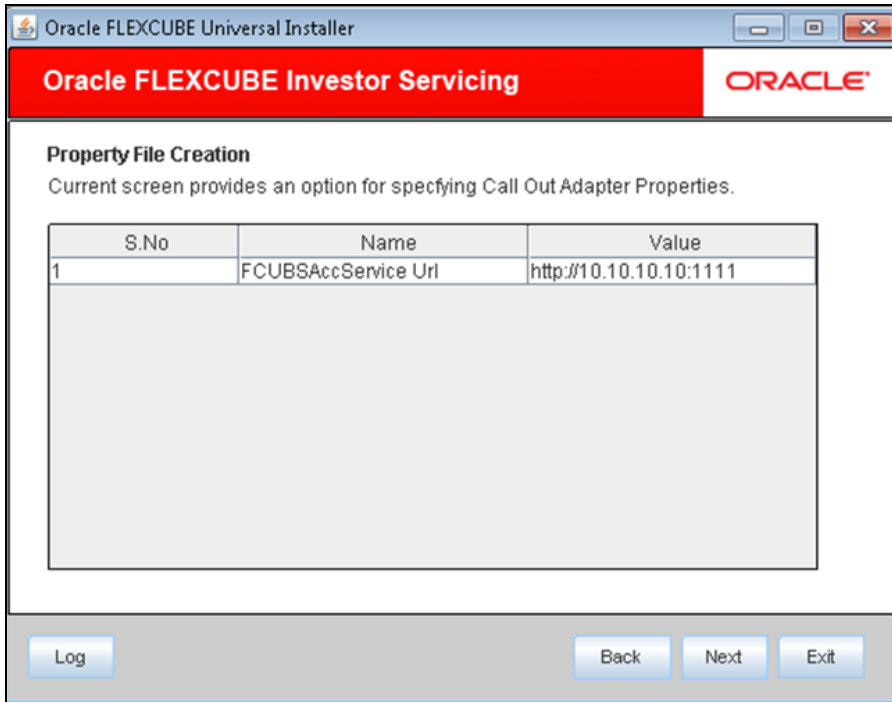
Oracle FLEXCUBE Universal Installer

Oracle FLEXCUBE Investor Servicing

ORACLE

Property File Creation

Current screen provides an option for specfying Call Out Adapter Properties.

| S.No | Name | Value |
|---|---|---|
| 1 | FCUBSAccService Url | http://10.10.10.10:1111 |

Log

Back

Next

Exit